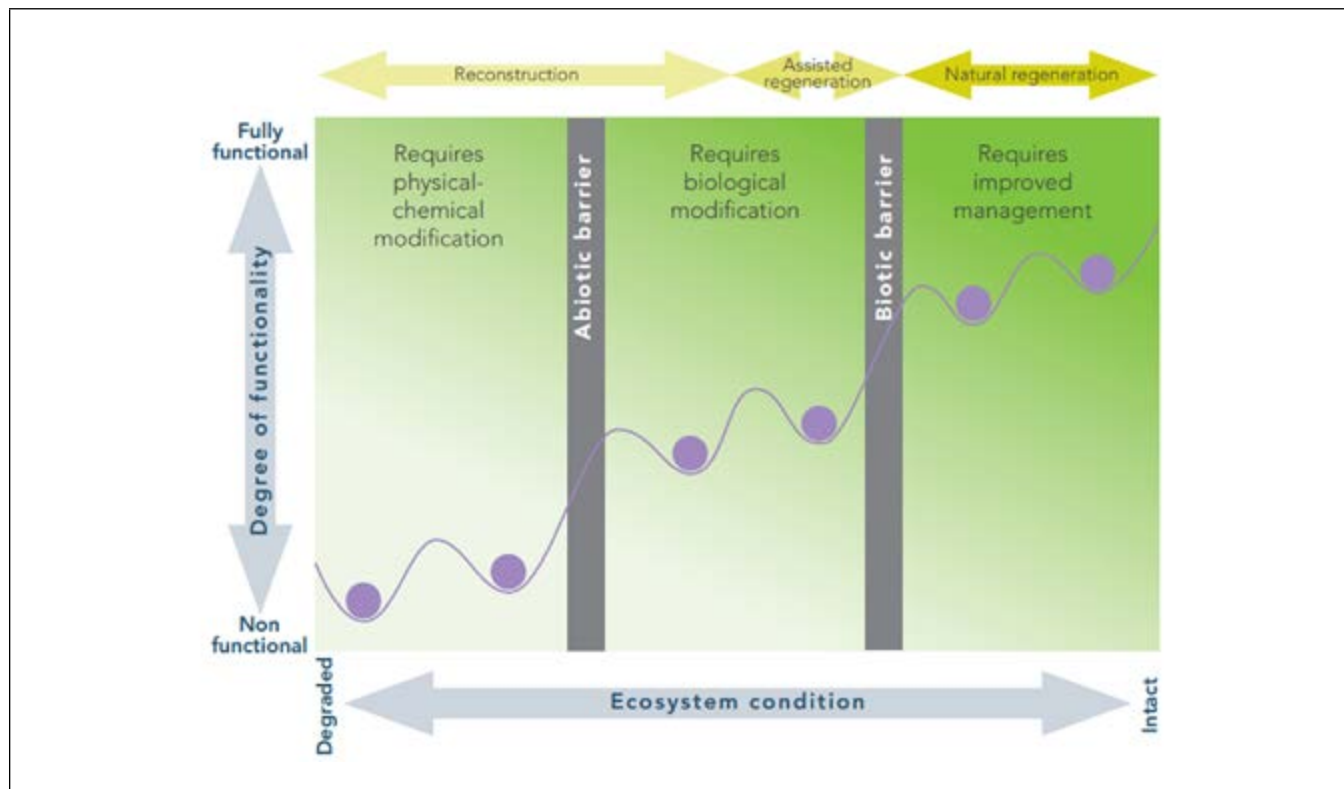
Reconstruction

Assisted regeneration

Natural regeneration

Fully functional

Requires physical-chemical modification

Abiotic barrier

Requires biological modification

Biotic barrier

Requires improved management

Degree of functionality

Non functional

Degraded

Ecosystem condition

Intact